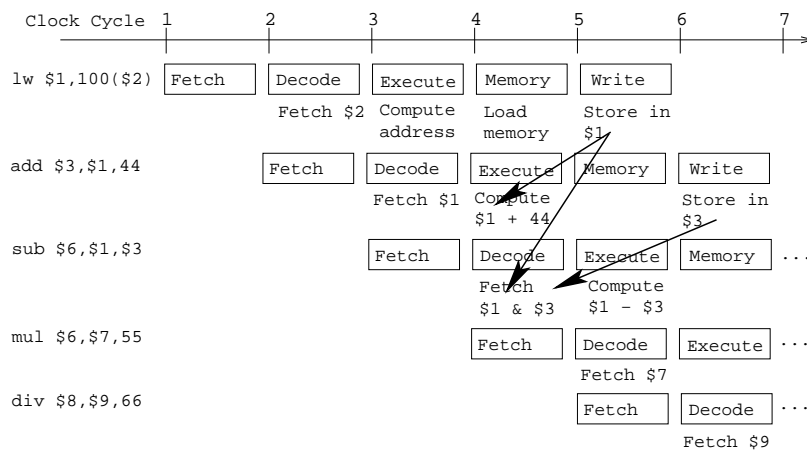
Clock Cycle 1 2 3 4 5 6 7

lw \$1,100(\$2) Fetch Decode Execute Memory Write

Fetch \$2 Compute address Load memory Store in \$1

add \$3,\$1,44 Fetch Decode Execute Memory Write

Fetch \$1 Compute \$1 + 44 Store in \$3

sub \$6,\$1,\$3 Fetch Decode Execute Memory ...

Fetch \$1 & \$3 Compute \$1 − \$3

mul \$6,\$7,55 Fetch Decode Execute ...

Fetch \$7

div \$8,\$9,66 Fetch Decode ...

Fetch \$9